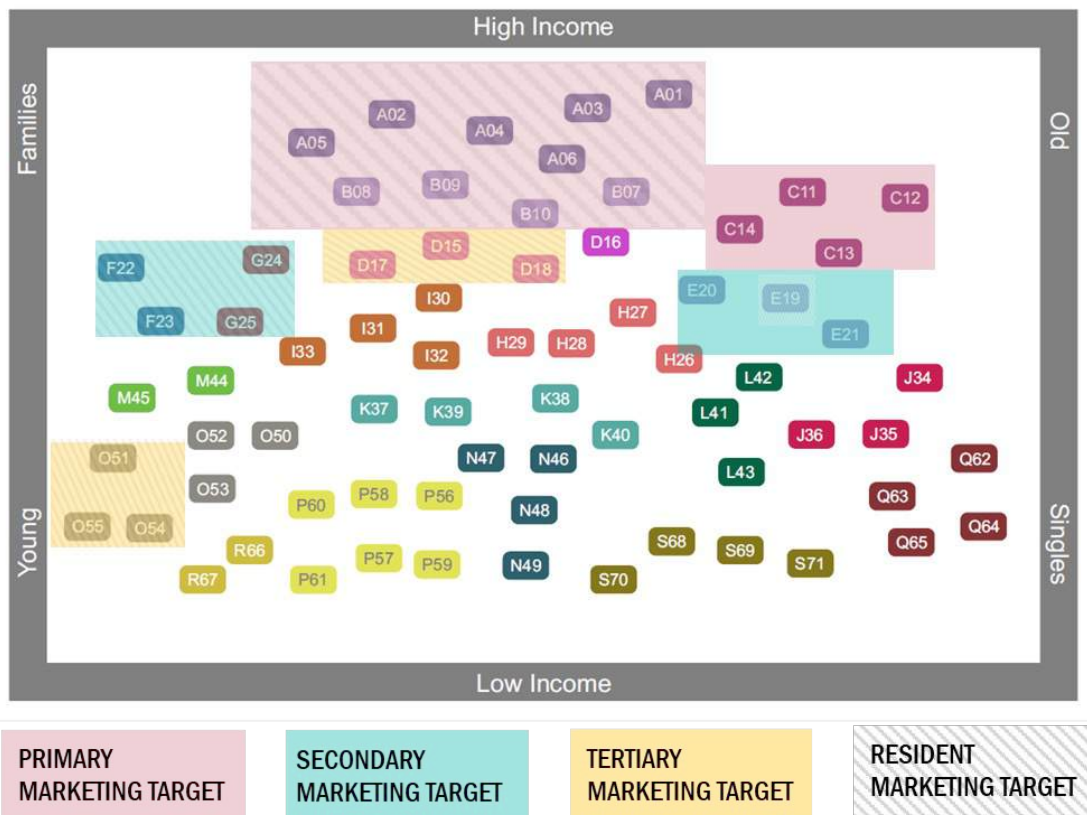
High Income

Families

Old

A01
A02
A03
A04
A05
A06
B07
B08
B09
B10
C11
C12
C13
C14
D15
D16
D17
D18
F22
G24
F23
G25
E20
E19
E21
I30
I31
I32
I33
H27
H29
H28
H26
L42
J34
M45
M44
K37
K39
K38
L41
K40
O52
O50
J36
J35
Q62
O51
N47
N46
L43
O53
P58
P56
Q63
P60
N48
Q64
O55
O54
S68
S69
Q65
R66
P57
P59
N49
S71
R67
P61
S70

Young

Singles

Low Income

PRIMARY MARKETING TARGET

SECONDARY MARKETING TARGET

TERTIARY MARKETING TARGET

RESIDENT MARKETING TARGET